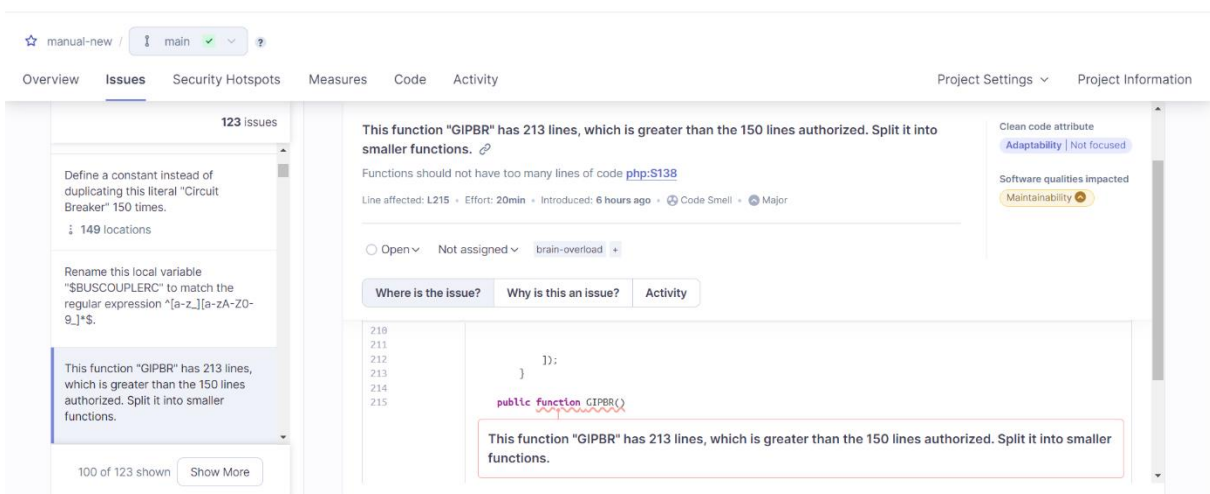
manual-new / main ?

Overview Issues Security Hotspots Measures Code Activity Project Settings Project Information

123 issues

Define a constant instead of duplicating this literal "Circuit Breaker" 150 times.

149 locations

Rename this local variable "$BUSCOUPLERC" to match the regular expression ^[a-z_][a-zA-Z0-9_]*$.

This function "GIPBR" has 213 lines, which is greater than the 150 lines authorized. Split it into smaller functions.

100 of 123 shown Show More

This function "GIPBR" has 213 lines, which is greater than the 150 lines authorized. Split it into smaller functions.

Functions should not have too many lines of code php:S138

Line affected: L215 · Effort: 20min · Introduced: 6 hours ago · Code Smell · Major

Clean code attribute

Adaptability | Not focused

Software qualities impacted

Maintainability

Open Not assigned brain-overload +

Where is the issue? Why is this an issue? Activity

210
211
212 ]);
213 }
214
215 public function GIPBR()

This function "GIPBR" has 213 lines, which is greater than the 150 lines authorized. Split it into smaller functions.